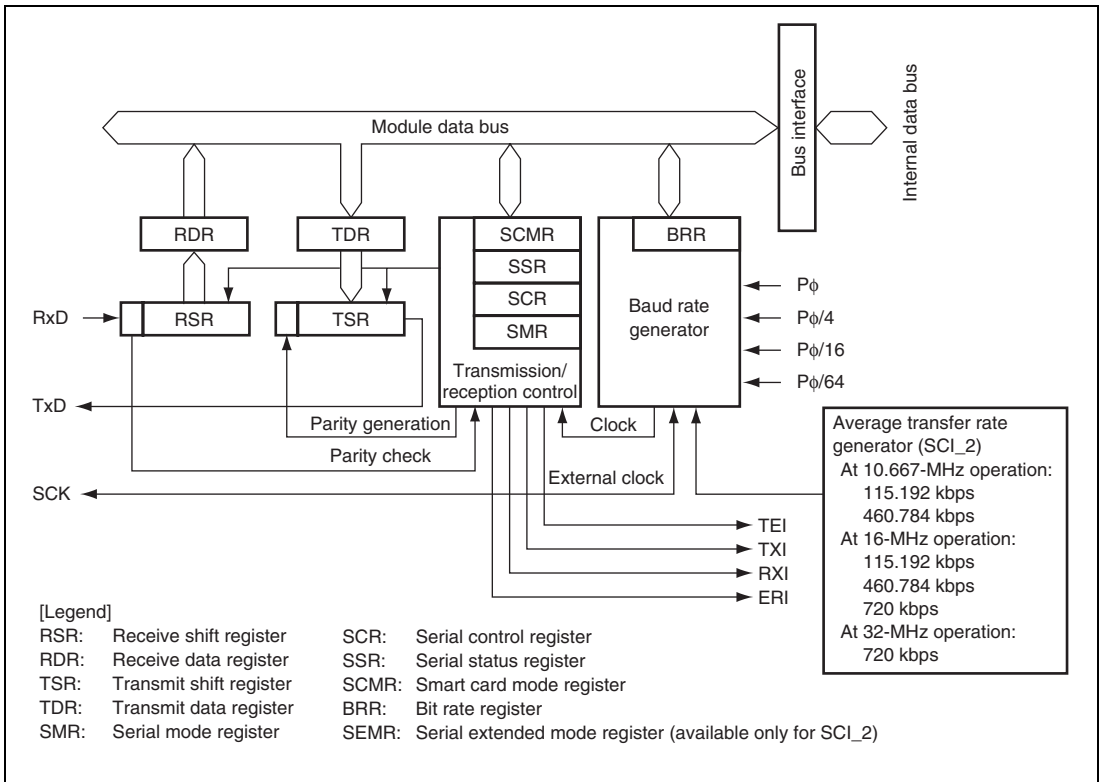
Bus interface

Internal data bus

Module data bus

RDR

TDR

SCMR

BRR

SSR

SCR

SMR

Baud rate generator

$P\phi$

$P\phi/4$

$P\phi/16$

$P\phi/64$

RxD

RSR

TSR

Transmission/ reception control

TxD

Parity generation

Clock

Parity check

Average transfer rate generator (SCI_2)
At 10.667-MHz operation:
115.192 kbps
460.784 kbps
At 16-MHz operation:
115.192 kbps
460.784 kbps
720 kbps
At 32-MHz operation:
720 kbps

SCK

External clock

TEI

TXI

RXI

ERI

[Legend]
RSR: Receive shift register
RDR: Receive data register
TSR: Transmit shift register
TDR: Transmit data register
SMR: Serial mode register

SCR: Serial control register
SSR: Serial status register
SCMR: Smart card mode register
BRR: Bit rate register
SEMR: Serial extended mode register (available only for SCI_2)